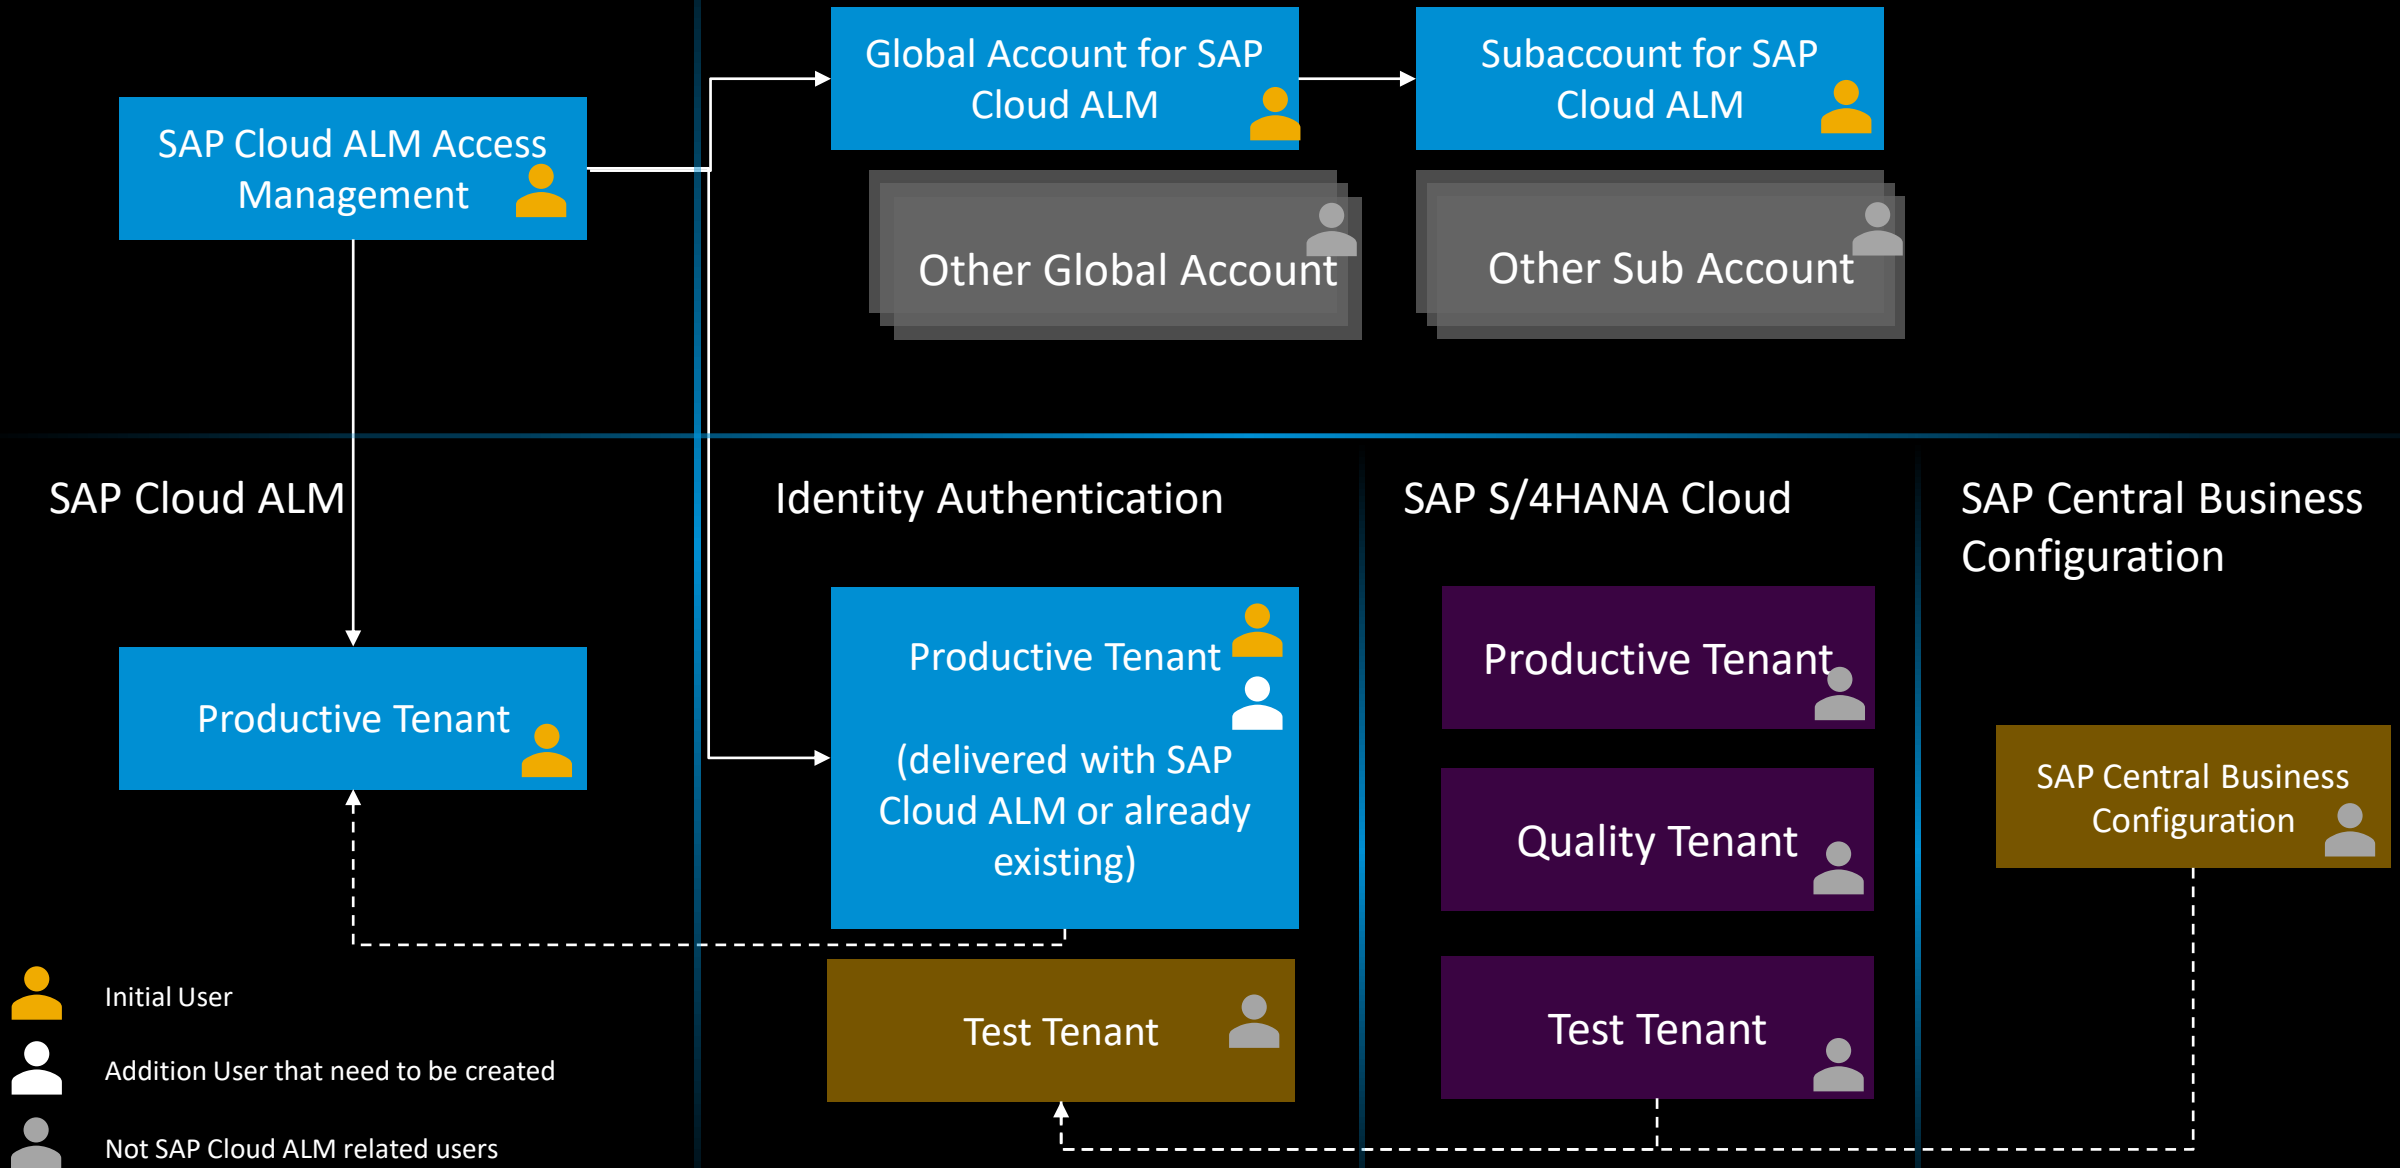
SAP Cloud ALM Access Management

Global Account for SAP Cloud ALM

Subaccount for SAP Cloud ALM

Other Global Account

Other Sub Account

SAP Cloud ALM

Identity Authentication

SAP S/4HANA Cloud

SAP Central Business Configuration

Productive Tenant

Productive Tenant

(delivered with SAP Cloud ALM or already existing)

Productive Tenant

Quality Tenant

SAP Central Business Configuration

Test Tenant

Test Tenant

Initial User

Addition User that need to be created

Not SAP Cloud ALM related users